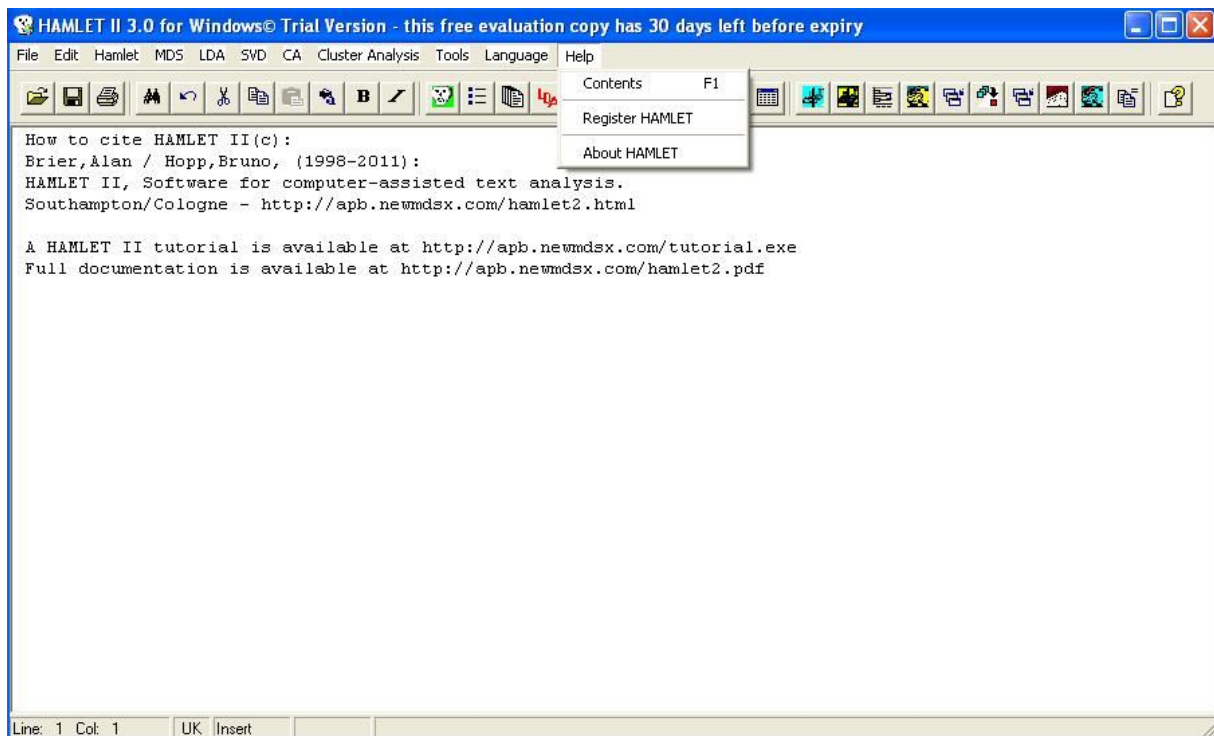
HAMLET II 3.0 for Windows© Trial Version - this free evaluation copy has 30 days left before expiry

File Edit Hamlet MDS LDA SVD CA Cluster Analysis Tools Language Help

Contents F1
Register HAMLET
About HAMLET

B I

How to cite HAMLET II(c):
Brier,Alan / Hopp,Bruno, (1998-2011):
HAMLET II, Software for computer-assisted text analysis.
Southampton/Cologne - http://apb.newmdsx.com/hamlet2.html

A HAMLET II tutorial is available at http://apb.newmdsx.com/tutorial.exe
Full documentation is available at http://apb.newmdsx.com/hamlet2.pdf

Line: 1 Col: 1 UK Insert